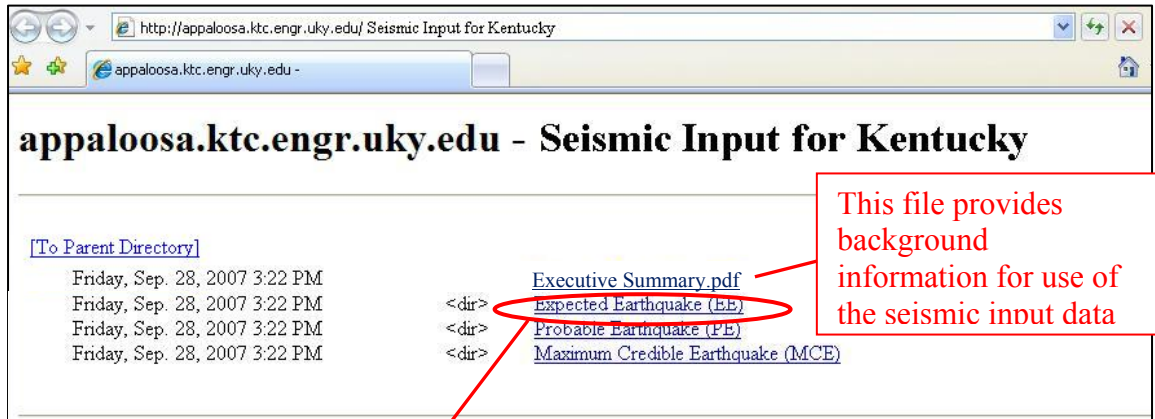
http://appaloosa.ktc.engr.uky.edu/ Seismic Input for Kentucky

appaloosa.ktc.engr.uky.edu -

appaloosa.ktc.engr.uky.edu - Seismic Input for Kentucky

This file provides background information for use of the seismic input data

[To Parent Directory]

Friday, Sep. 28, 2007 3:22 PM Executive Summary.pdf
Friday, Sep. 28, 2007 3:22 PM <dir> Expected Earthquake (EE)
Friday, Sep. 28, 2007 3:22 PM <dir> Probable Earthquake (PE)
Friday, Sep. 28, 2007 3:22 PM <dir> Maximum Credible Earthquake (MCE)